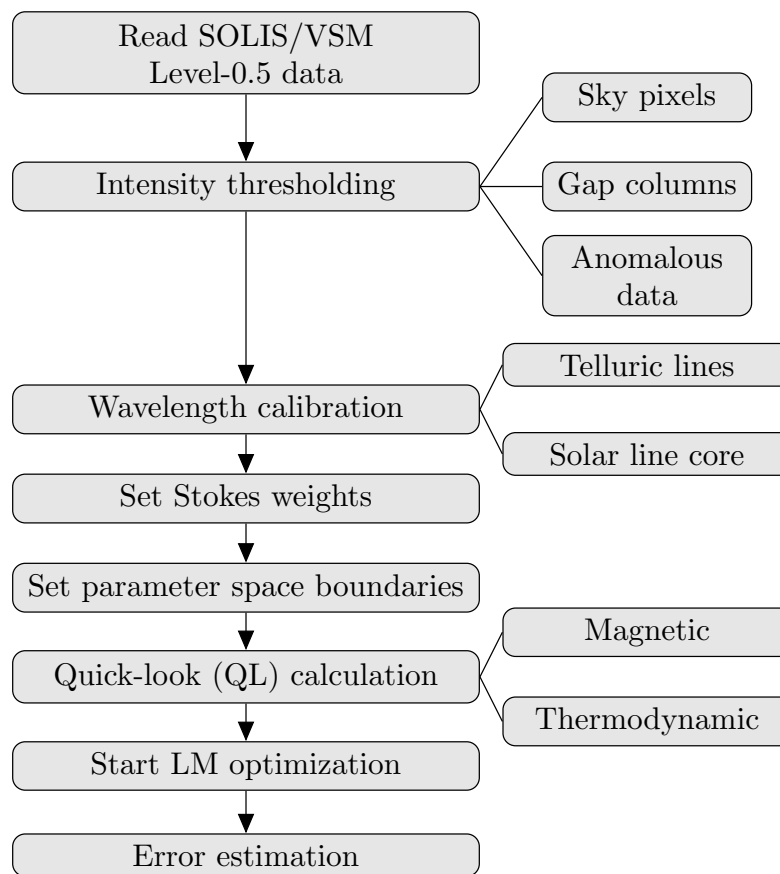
Read SOLIS/VSM Level-0.5 data

Sky pixels

Intensity thresholding

Gap columns

Anomalous data

Telluric lines

Wavelength calibration

Solar line core

Set Stokes weights

Set parameter space boundaries

Magnetic

Quick-look (QL) calculation

Thermodynamic

Start LM optimization

Error estimation